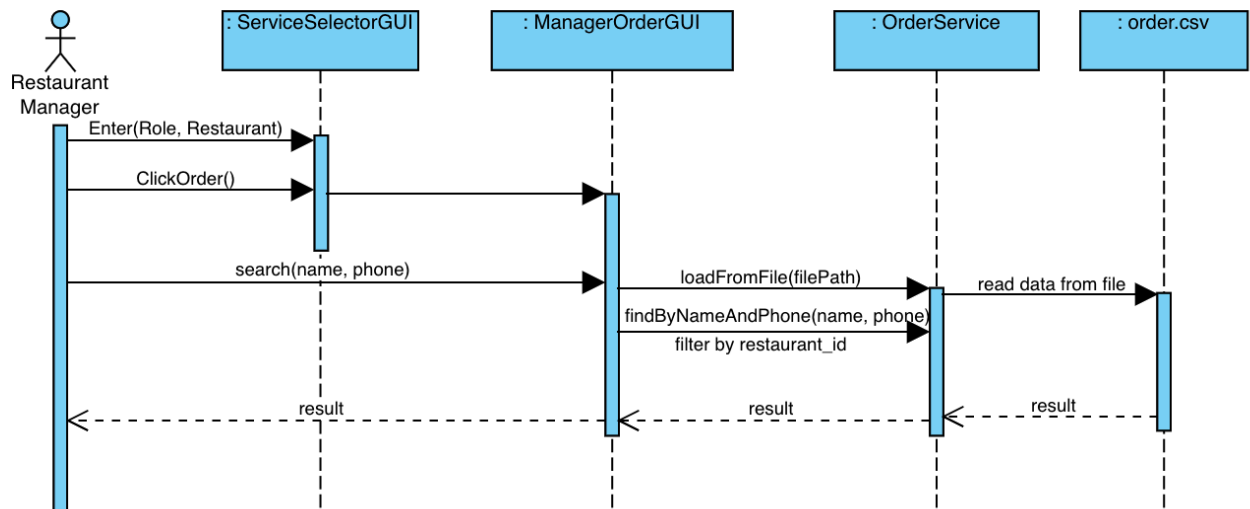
Restaurant Manager

: ServiceSelectorGUI

: ManagerOrderGUI

: OrderService

: order.csv

Enter(Role, Restaurant)

ClickOrder()

search(name, phone)

loadFromFile(filePath)

read data from file

findByNameAndPhone(name, phone)

filter by restaurant_id

result

result

result